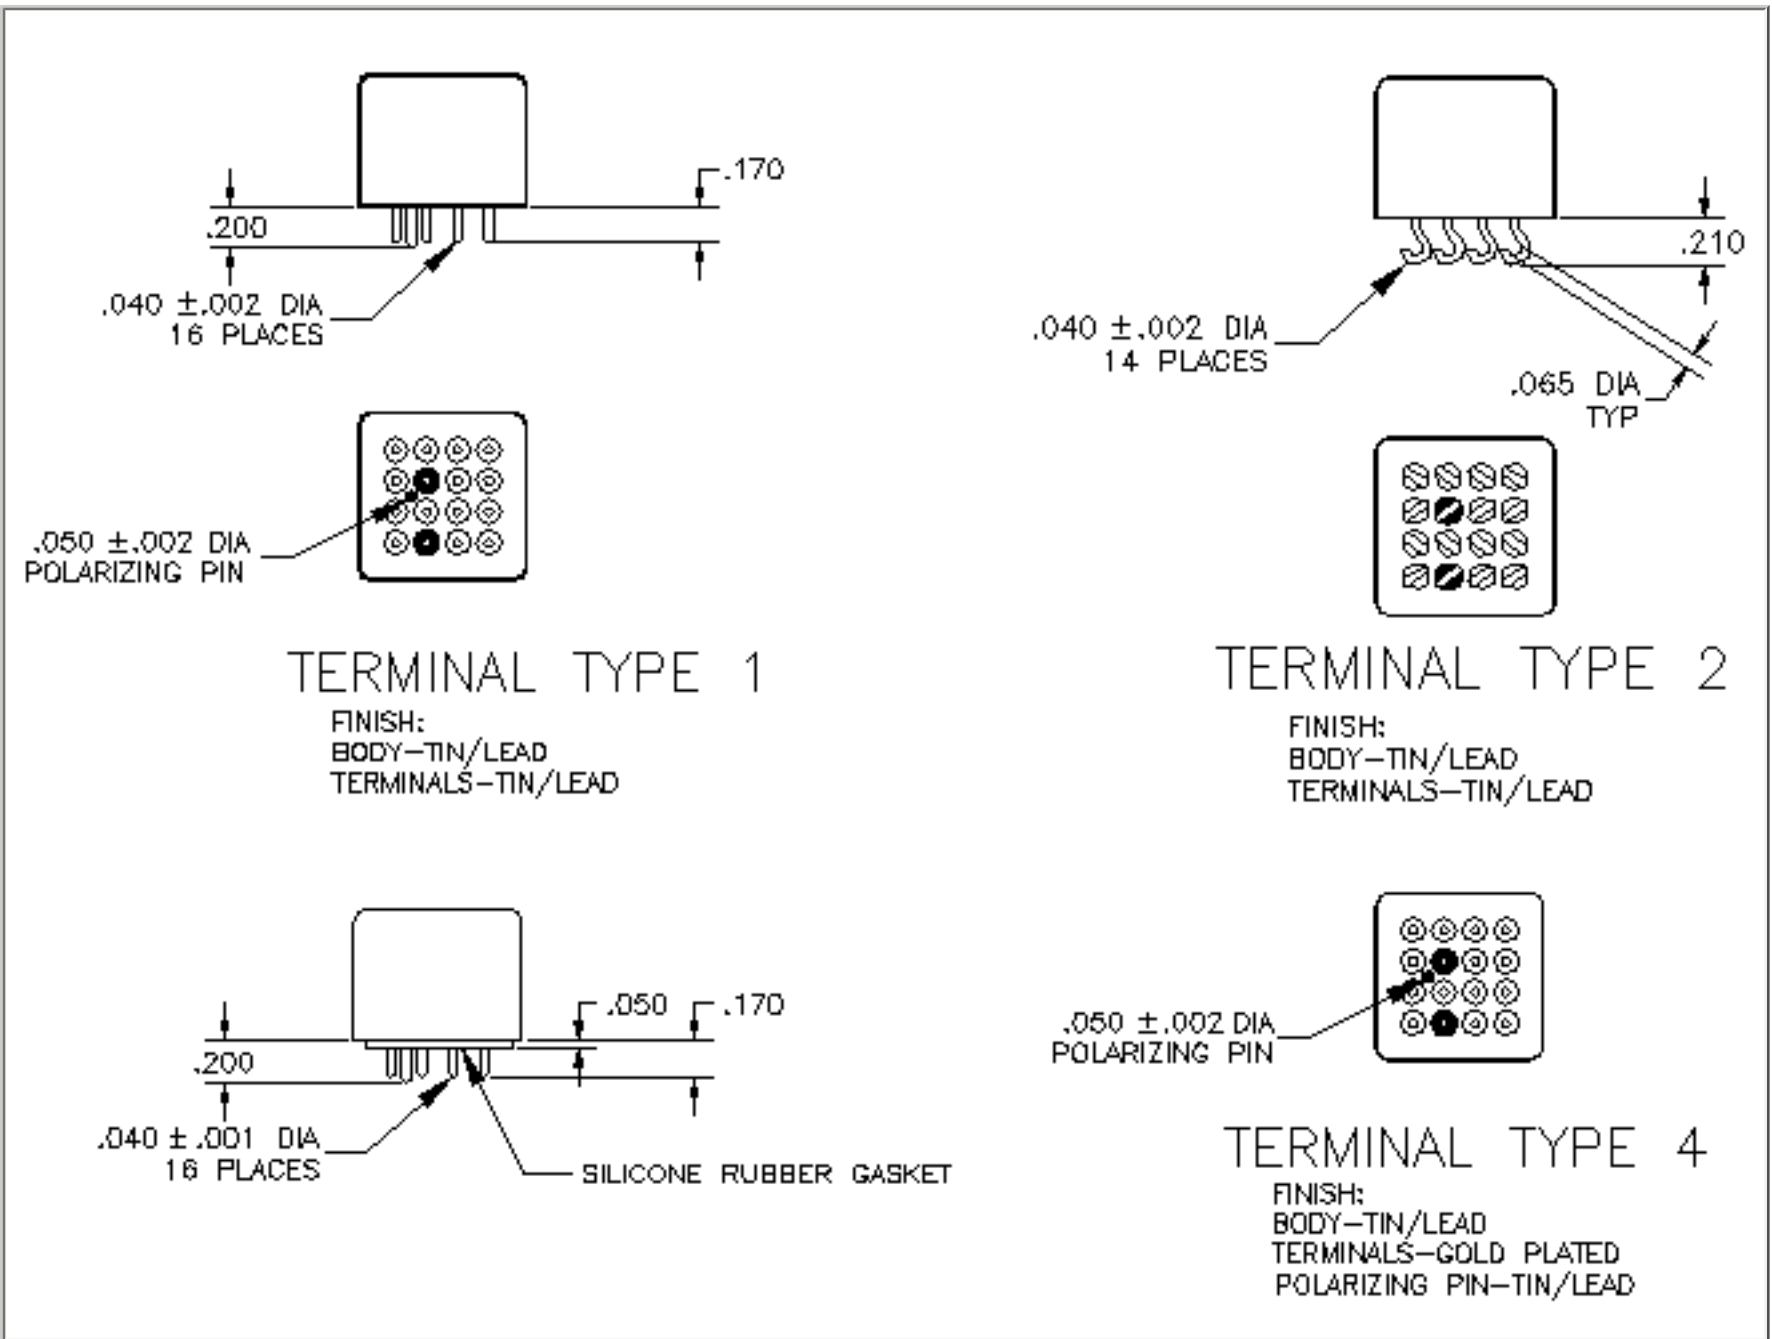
.170

.200

.040 ±.002 DIA
16 PLACES

.050 ±.002 DIA
POLARIZING PIN

TERMINAL TYPE 1

FINISH:
BODY–TIN/LEAD
TERMINALS–TIN/LEAD

.210

.040 ±.002 DIA
14 PLACES

.065 DIA
TYP

TERMINAL TYPE 2

FINISH:
BODY–TIN/LEAD
TERMINALS–TIN/LEAD

.050

.170

.200

.040 ± .001 DIA
16 PLACES

SILICONE RUBBER GASKET

.050 ±.002 DIA
POLARIZING PIN

TERMINAL TYPE 4

FINISH:
BODY–TIN/LEAD
TERMINALS–GOLD PLATED
POLARIZING PIN–TIN/LEAD